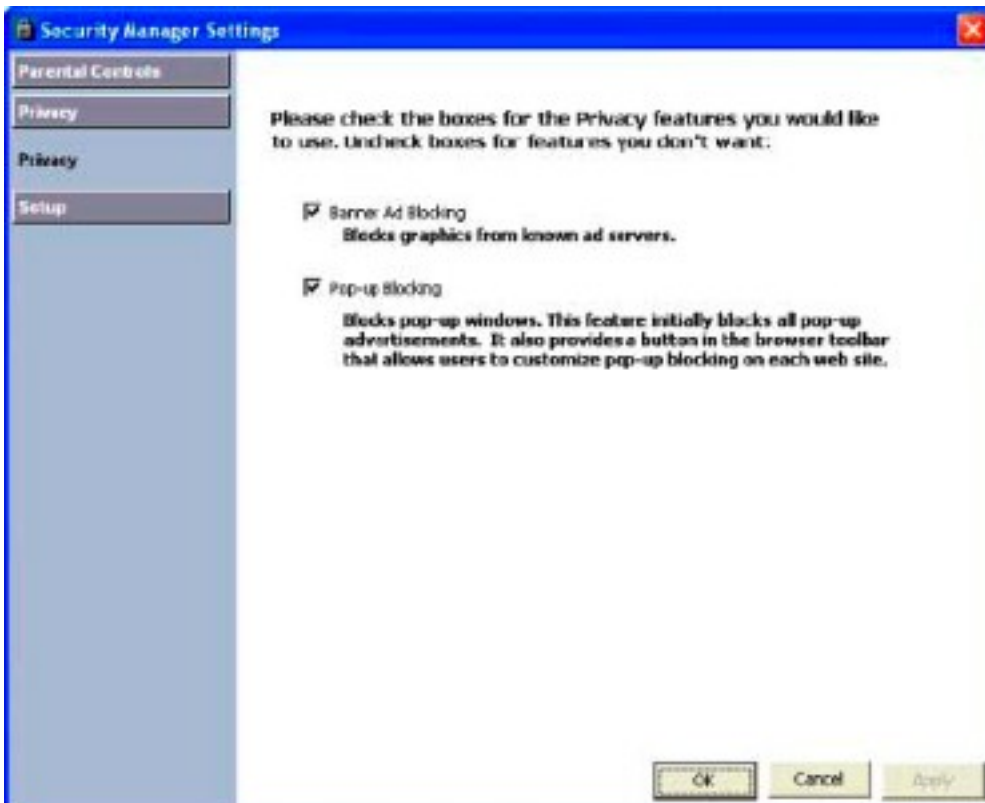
Security Manager Settings

Parental Controls

Privacy

Privacy

Setup

Please check the boxes for the Privacy features you would like to use. Uncheck boxes for features you don't want.

Banner Ad Blocking
Blocks graphics from known ad servers.

Pop-up Blocking
Blocks pop-up windows. This feature initially blocks all pop-up advertisements. It also provides a button in the browser toolbar that allows users to customize pop-up blocking on each web site.

OK
Cancel
Apply